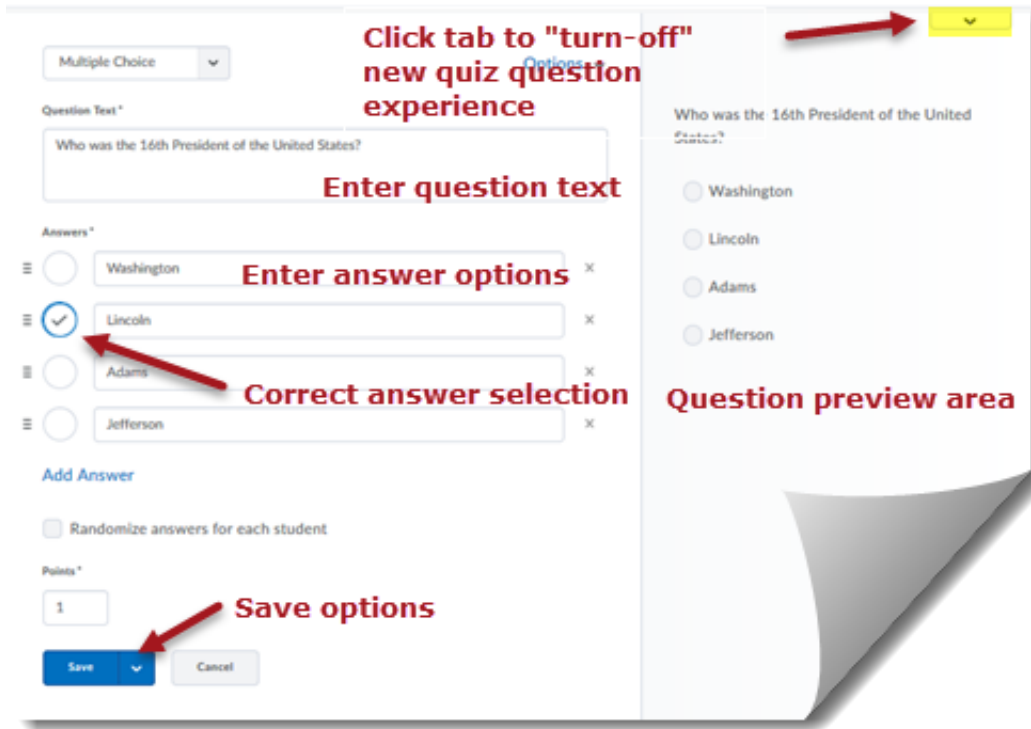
Multiple Choice

Click tab to "turn-off" new quiz question experience

Options

Question Text *

Who was the 16th President of the United States?

Enter question text

Answers *

Washington

Enter answer options

×

Lincoln

×

Adams

×

Correct answer selection

Jefferson

×

Add Answer

Randomize answers for each student

Points *

1

Save options

Save

Cancel

Who was the 16th President of the United States?

Washington

Lincoln

Adams

Jefferson

Question preview area